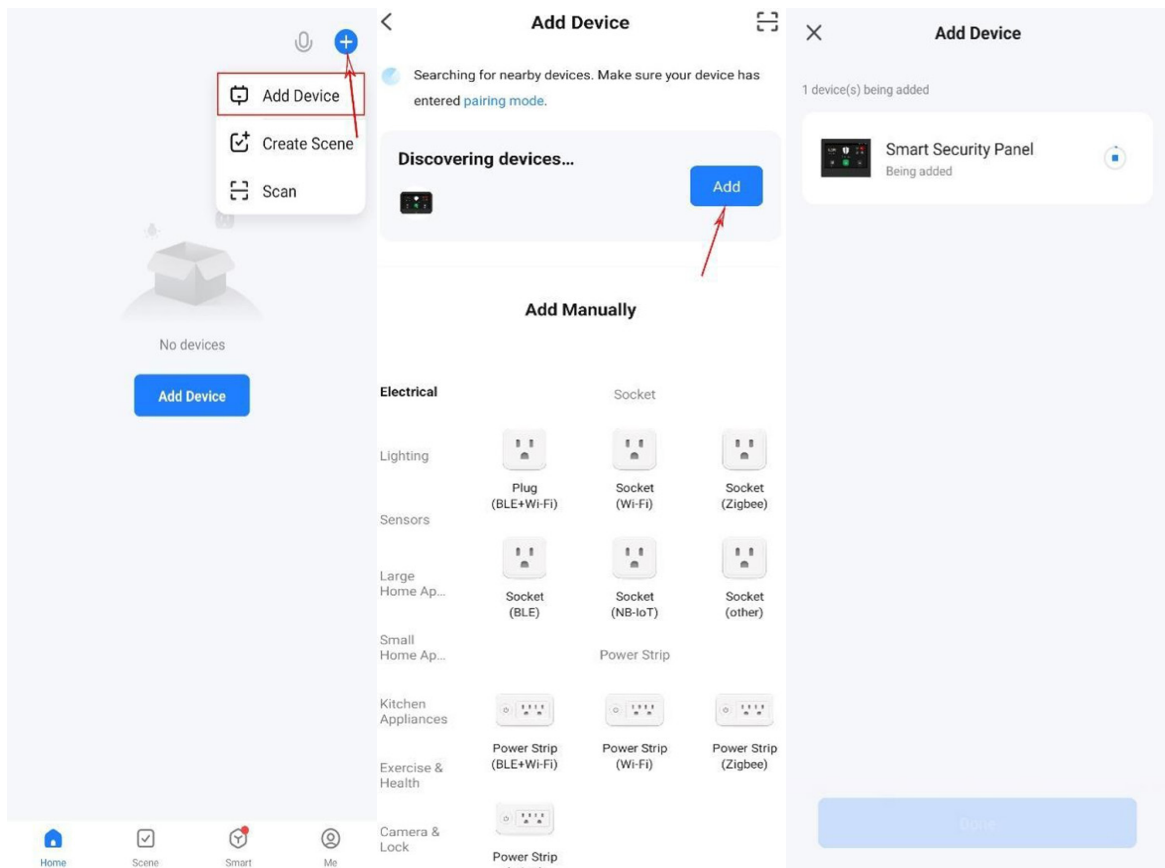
Add Device

Create Scene

Scan

No devices

Add Device

Home Scene Smart Me

Add Device

Searching for nearby devices. Make sure your device has entered pairing mode.

Discovering devices...

Add

Add Manually

Electrical

Lighting

Sensors

Large Home Ap...

Small Home Ap...

Kitchen Appliances

Exercise & Health

Camera & Lock

Socket

Plug (BLE+Wi-Fi)

Socket (Wi-Fi)

Socket (Zigbee)

Socket (BLE)

Socket (NB-IoT)

Socket (other)

Power Strip

Power Strip (BLE+Wi-Fi)

Power Strip (Wi-Fi)

Power Strip (Zigbee)

Power Strip

Add Device

1 device(s) being added

Smart Security Panel
Being added

Done